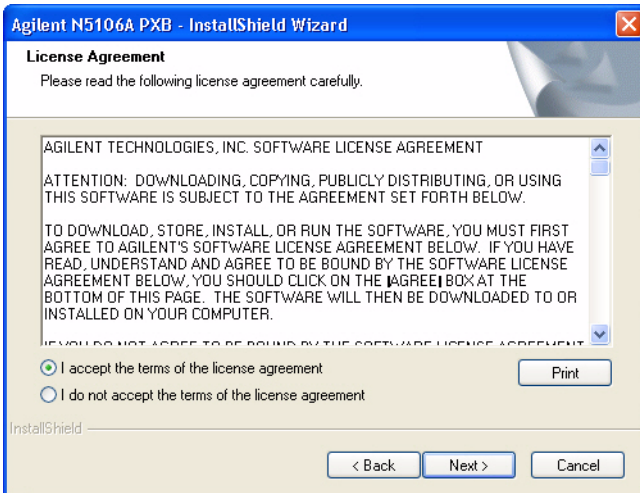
Agilent N5106A PXB - InstallShield Wizard

License Agreement

Please read the following license agreement carefully.

AGILENT TECHNOLOGIES, INC. SOFTWARE LICENSE AGREEMENT

ATTENTION: DOWNLOADING, COPYING, PUBLICLY DISTRIBUTING, OR USING THIS SOFTWARE IS SUBJECT TO THE AGREEMENT SET FORTH BELOW.

TO DOWNLOAD, STORE, INSTALL, OR RUN THE SOFTWARE, YOU MUST FIRST AGREE TO AGILENT'S SOFTWARE LICENSE AGREEMENT BELOW. IF YOU HAVE READ, UNDERSTAND AND AGREE TO BE BOUND BY THE SOFTWARE LICENSE AGREEMENT BELOW, YOU SHOULD CLICK ON THE |AGREE| BOX AT THE BOTTOM OF THIS PAGE. THE SOFTWARE WILL THEN BE DOWNLOADED TO OR INSTALLED ON YOUR COMPUTER.

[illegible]

I accept the terms of the license agreement

I do not accept the terms of the license agreement

Print

InstallShield

< Back

Next >

Cancel